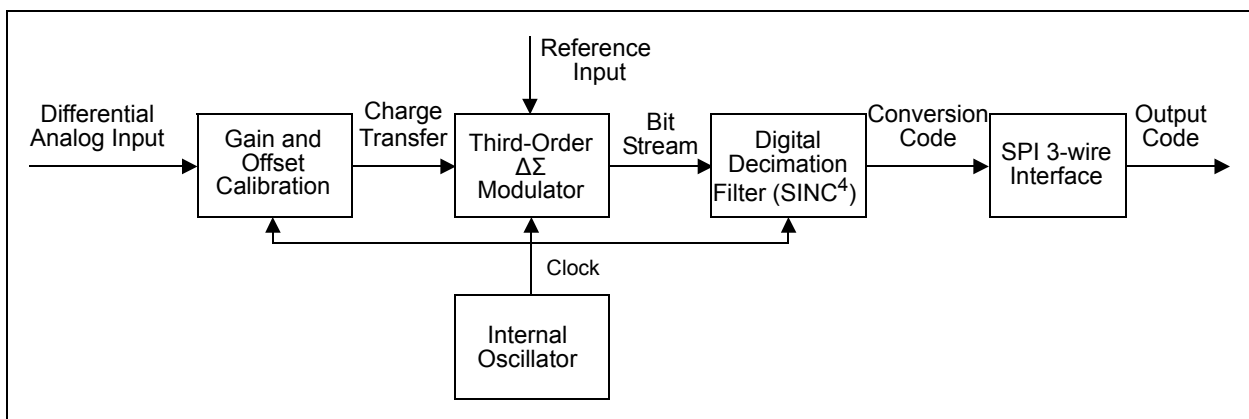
Reference Input

Differential Analog Input

Gain and Offset Calibration

Charge Transfer

Third-Order $\Delta\Sigma$ Modulator

Bit Stream

Digital Decimation Filter (SINC$^4$)

Conversion Code

SPI 3-wire Interface

Output Code

Clock

Internal Oscillator